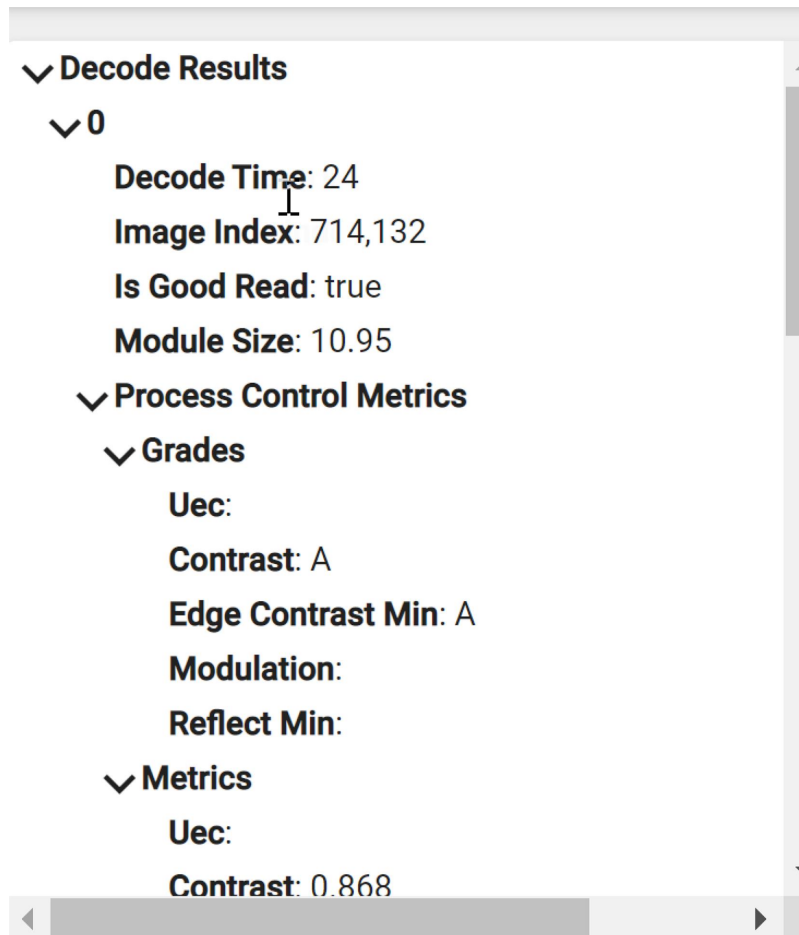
Decode Results
0
Decode Time: 24
Image Index: 714,132
Is Good Read: true
Module Size: 10.95
Process Control Metrics
Grades
Uec:
Contrast: A
Edge Contrast Min: A
Modulation:
Reflect Min:
Metrics
Uec:
Contrast: 0.868